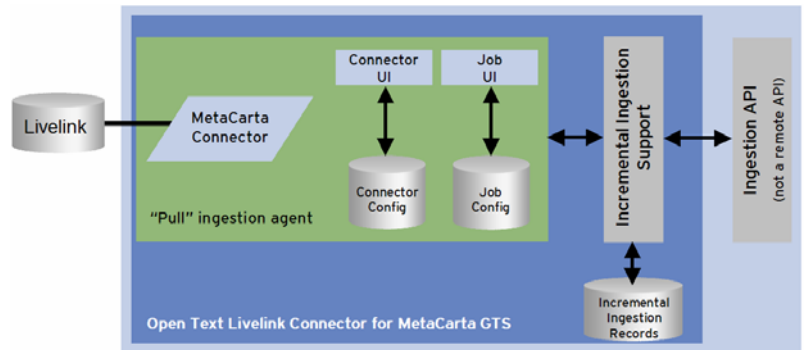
Livelink

MetaCarta Connector

Connector UI

Job UI

Connector Config

Job Config

"Pull" ingestion agent

Incremental Ingestion Support

Ingestion API (not a remote API)

Incremental Ingestion Records

Open Text Livelink Connector for MetaCarta GTS